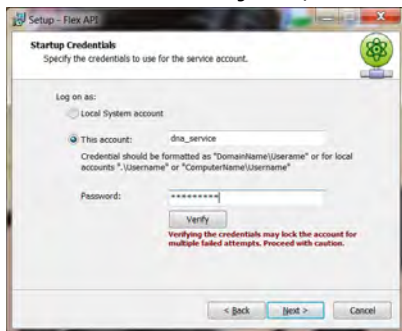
Setup - Flex API

Startup Credentials
Specify the credentials to use for the service account.

Log on as:
Local System account
This account: dna_service
Credential should be formatted as "DomainName\Userame" or for local accounts ".\Username" or "ComputerName\Username"
Password: **********
Verify
Verifying the credentials may lock the account for multiple failed attempts. Proceed with caution.

< Back Next > Cancel